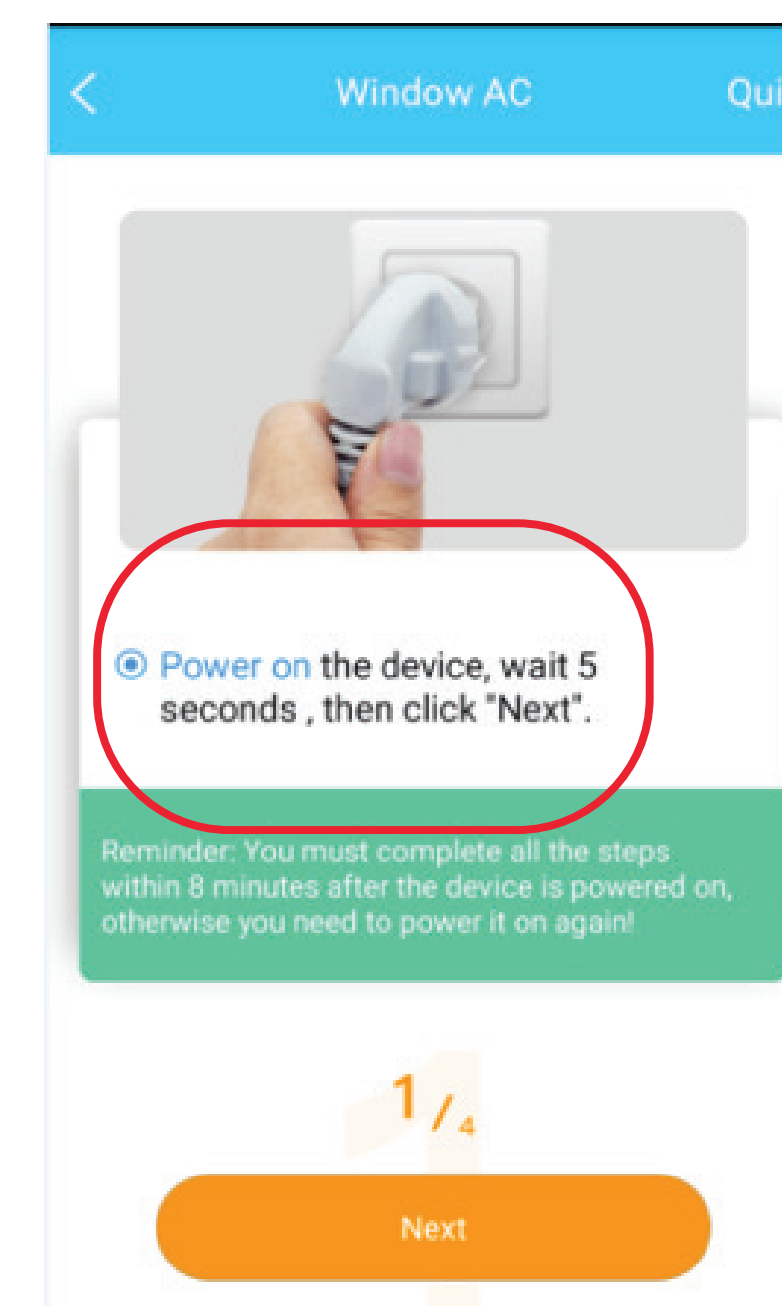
Window AC

Qui

Power on the device, wait 5 seconds , then click "Next".

Reminder: You must complete all the steps within 8 minutes after the device is powered on, otherwise you need to power it on again!

1/4

Next